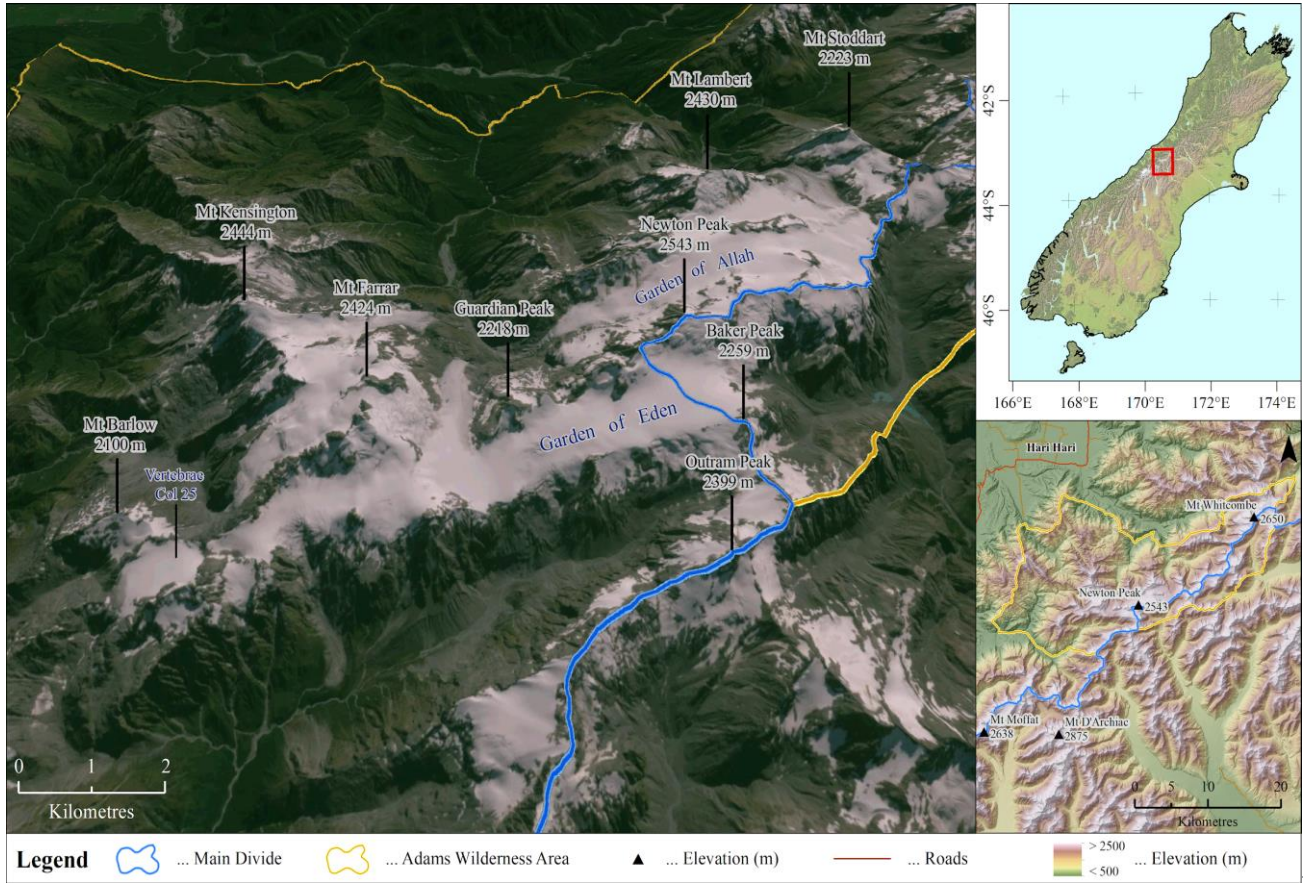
Mt Stoddart
2223 m

Mt Lambert
2430 m

Mt Kensington
2444 m

Newton Peak
2543 m

Garden of Allah

Mt Farrar
2424 m

Guardian Peak
2218 m

Baker Peak
2259 m

Garden of Eden

Mt Barlow
2100 m

Vertebrae
Col 25

Outram Peak
2399 m

0 1 2
Kilometres

42°S
44°S
46°S
166°E 168°E 170°E 172°E 174°E

Hari Hari
Mt Whitcombe
2650
Newton Peak
2543
Mt Moffat
2638
Mt D'Archiac
2875
0 5 10 20
Kilometres

Legend ... Main Divide ... Adams Wilderness Area ▲ ... Elevation (m) ... Roads > 2500 < 500 ... Elevation (m)